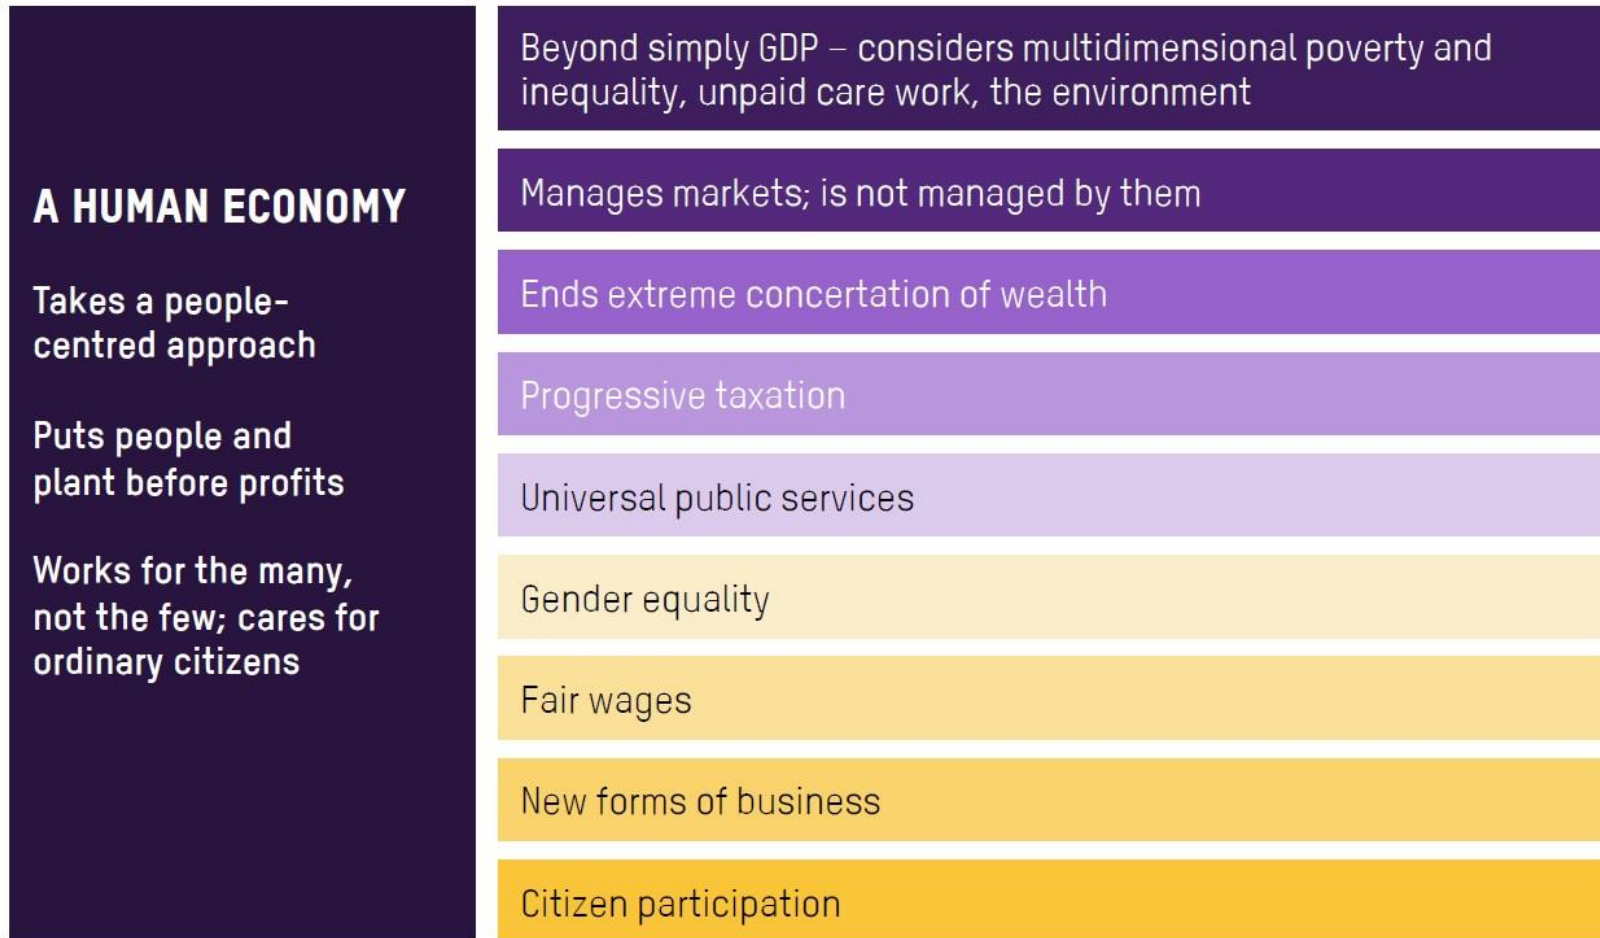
A HUMAN ECONOMY

Takes a people-centred approach

Puts people and plant before profits

Works for the many, not the few; cares for ordinary citizens

Beyond simply GDP – considers multidimensional poverty and inequality, unpaid care work, the environment

Manages markets; is not managed by them

Ends extreme concertation of wealth

Progressive taxation

Universal public services

Gender equality

Fair wages

New forms of business

Citizen participation